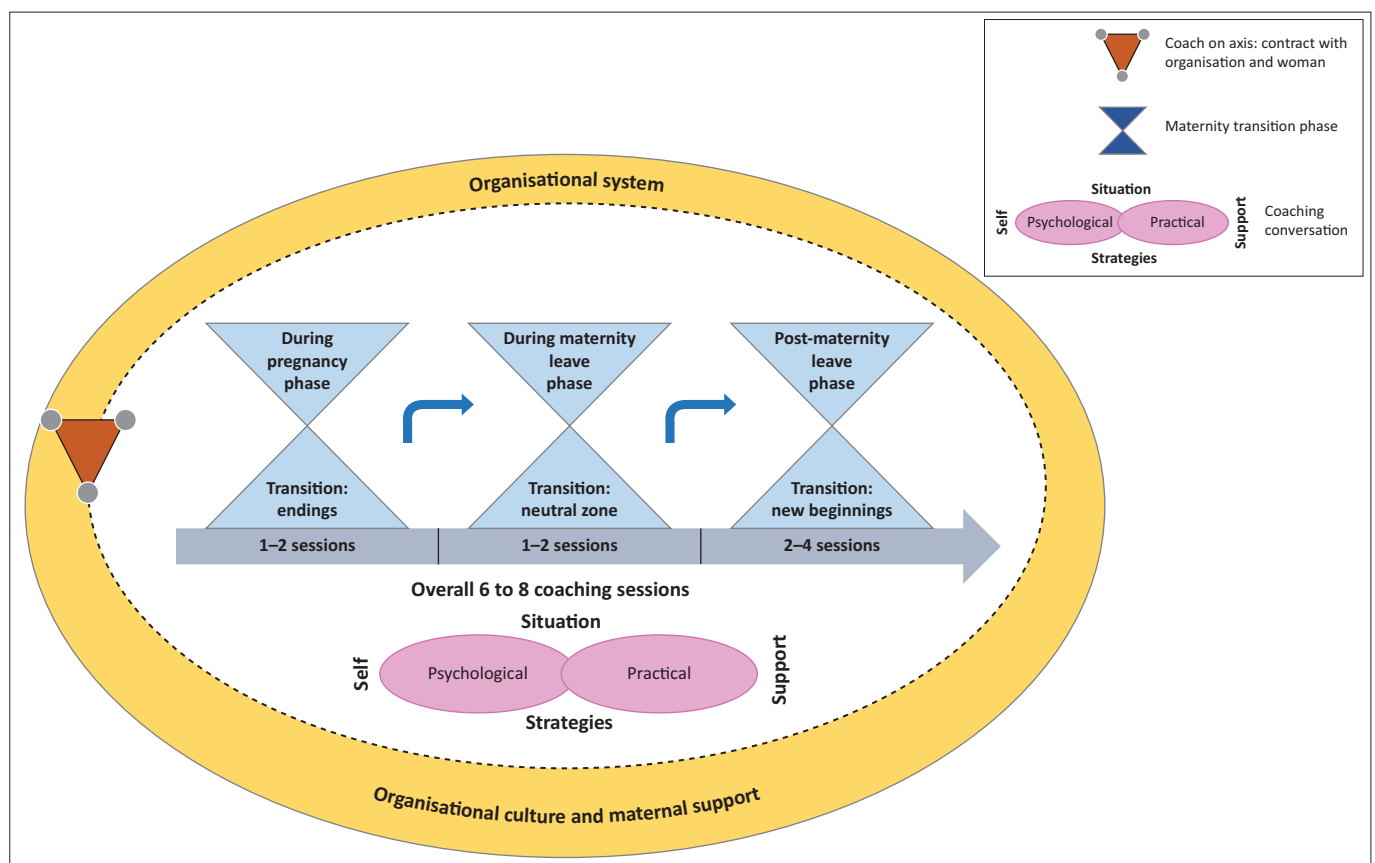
Coach on axis: contract with organisation and woman

Maternity transition phase

Situation
Self
Psychological
Practical
Support
Coaching conversation
Strategies

Organisational system

During pregnancy phase

Transition: endings

During maternity leave phase

Transition: neutral zone

Post-maternity leave phase

Transition: new beginnings

1–2 sessions

1–2 sessions

2–4 sessions

Overall 6 to 8 coaching sessions

Situation

Self

Psychological

Practical

Support

Strategies

Organisational culture and maternal support